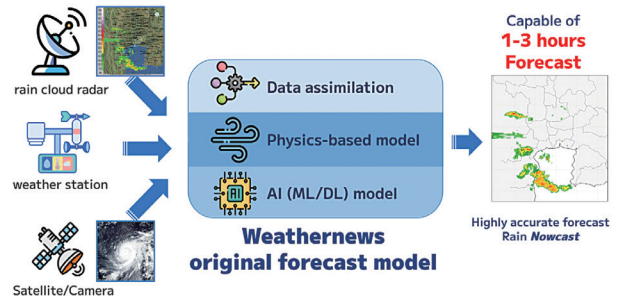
rain cloud radar

weather station

Satellite/Camera

Data assimilation

Physics-based model

AI (ML/DL) model

Weathernews
original forecast model

Capable of
1-3 hours
Forecast

Highly accurate forecast
Rain *Nowcast*